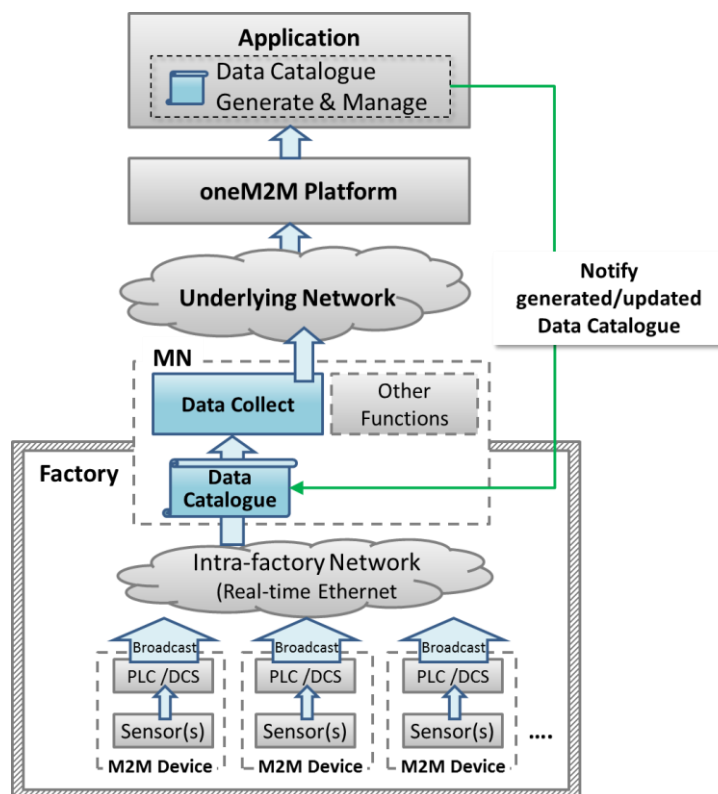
Application

Data Catalogue Generate & Manage

oneM2M Platform

Underlying Network

Notify generated/updated Data Catalogue

MN

Data Collect

Other Functions

Factory

Data Catalogue

Intra-factory Network (Real-time Ethernet

Broadcast

PLC /DCS

Sensor(s)

M2M Device

Broadcast

PLC /DCS

Sensor(s)

M2M Device

Broadcast

PLC /DCS

Sensor(s)

M2M Device

....